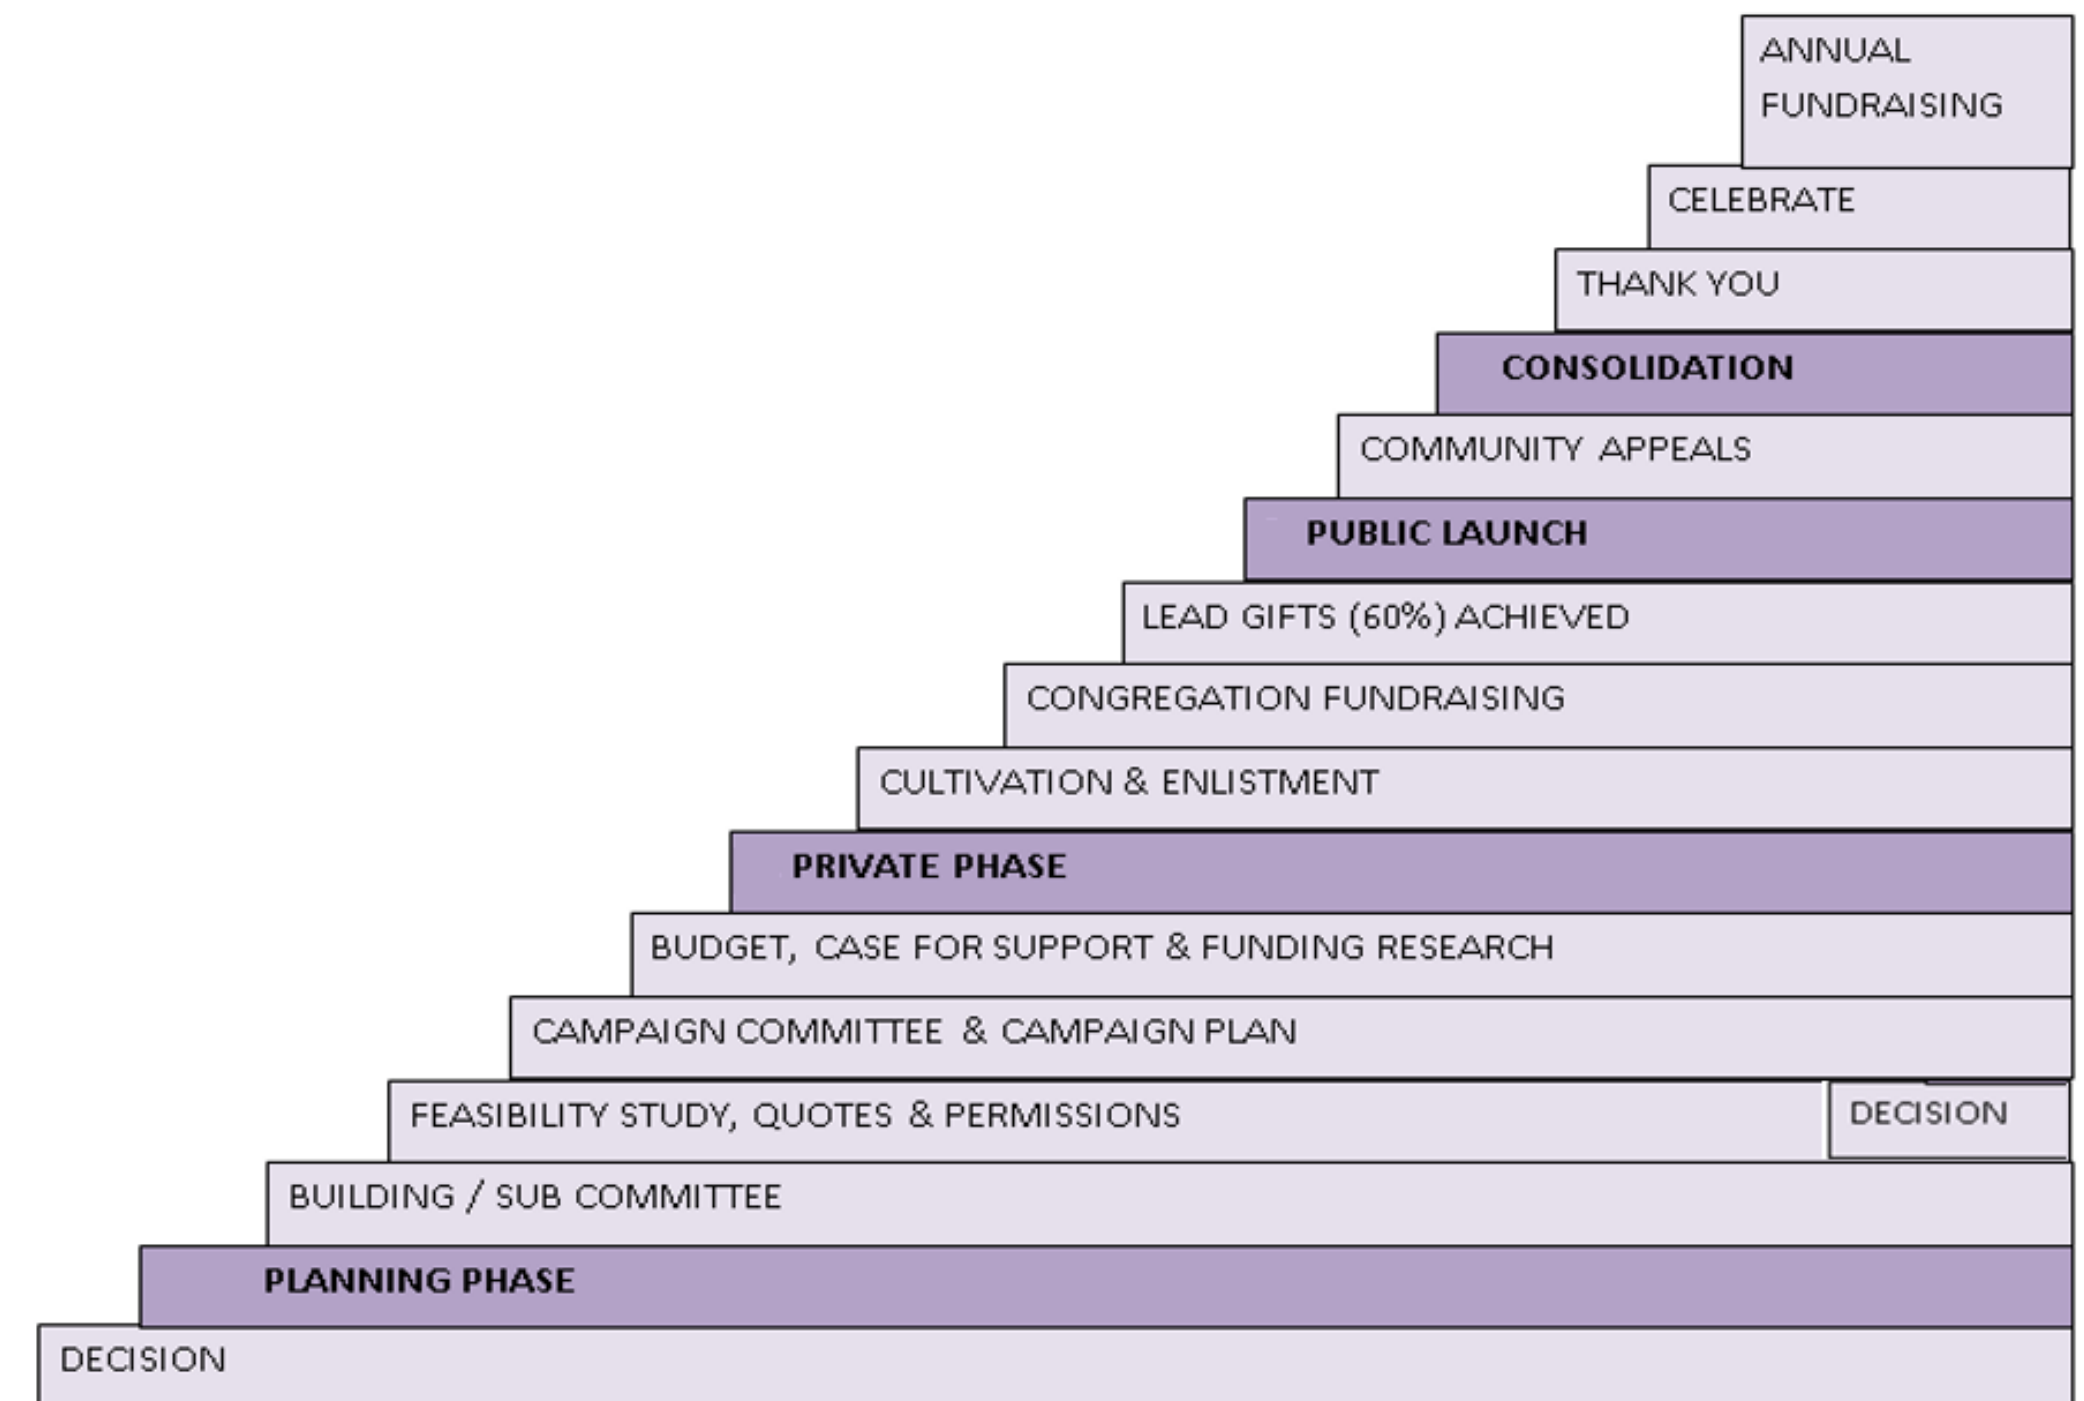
ANNUAL FUNDRAISING

CELEBRATE

THANK YOU

CONSOLIDATION

COMMUNITY APPEALS

PUBLIC LAUNCH

LEAD GIFTS (60%) ACHIEVED

CONGREGATION FUNDRAISING

CULTIVATION & ENLISTMENT

PRIVATE PHASE

BUDGET, CASE FOR SUPPORT & FUNDING RESEARCH

CAMPAIGN COMMITTEE & CAMPAIGN PLAN

FEASIBILITY STUDY, QUOTES & PERMISSIONS

DECISION

BUILDING / SUB COMMITTEE

PLANNING PHASE

DECISION